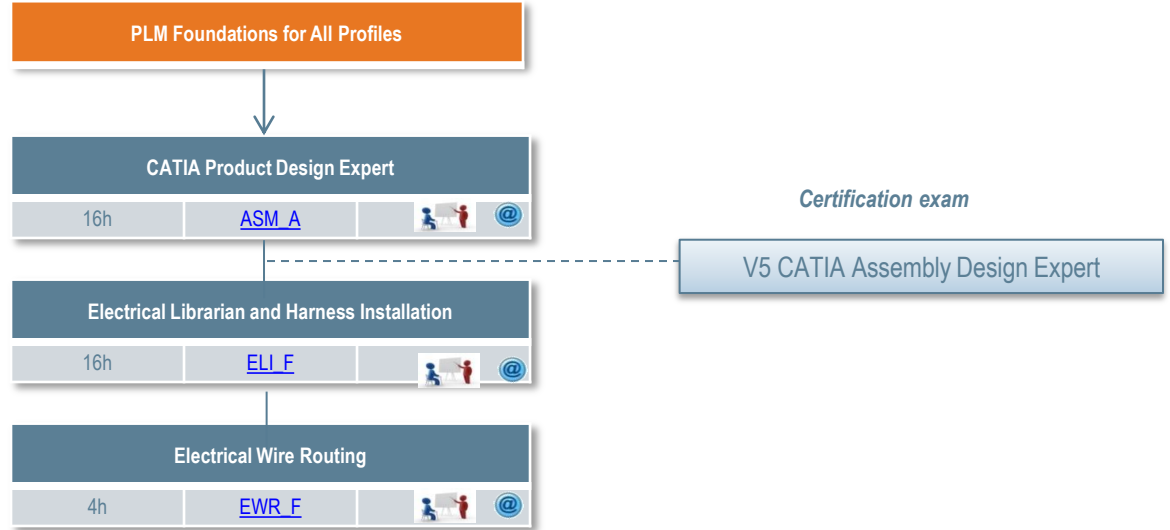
PLM Foundations for All Profiles

CATIA Product Design Expert

| 16h | ASM_A | |
|---|---|---|

Certification exam

V5 CATIA Assembly Design Expert

Electrical Librarian and Harness Installation

| 16h | ELI_F | |
|---|---|---|

Electrical Wire Routing

| 4h | EWR_F | |
|---|---|---|